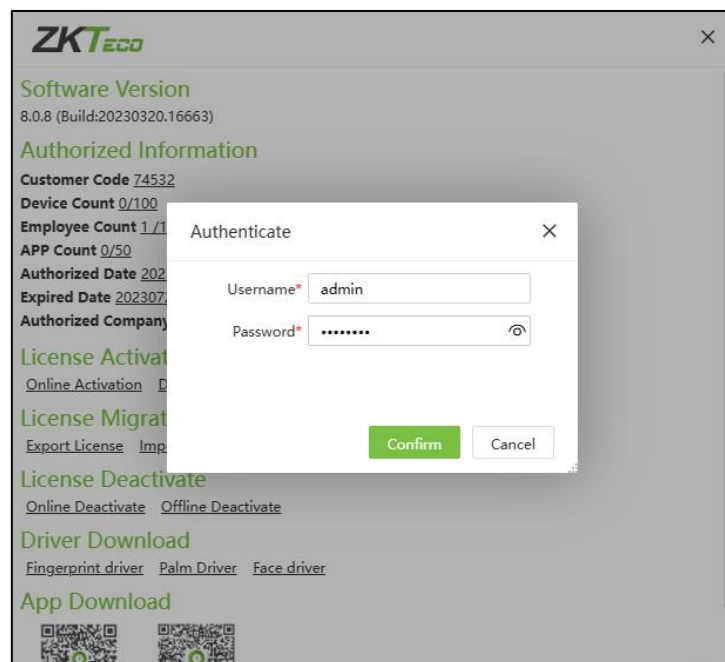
ZKTeco

×

Software Version
8.0.8 (Build:20230320.16663)

Authorized Information
Customer Code 74532
Device Count 0/100
Employee Count 1/1
APP Count 0/50
Authorized Date 202
Expired Date 202307
Authorized Company

License Activat
Online Activation D

License Migrat
Export License Imp

License Deactivate
Online Deactivate Offline Deactivate

Driver Download
Fingerprint driver Palm Driver Face driver

App Download

Authenticate ×

Username* admin

Password* ••••••••

Confirm Cancel